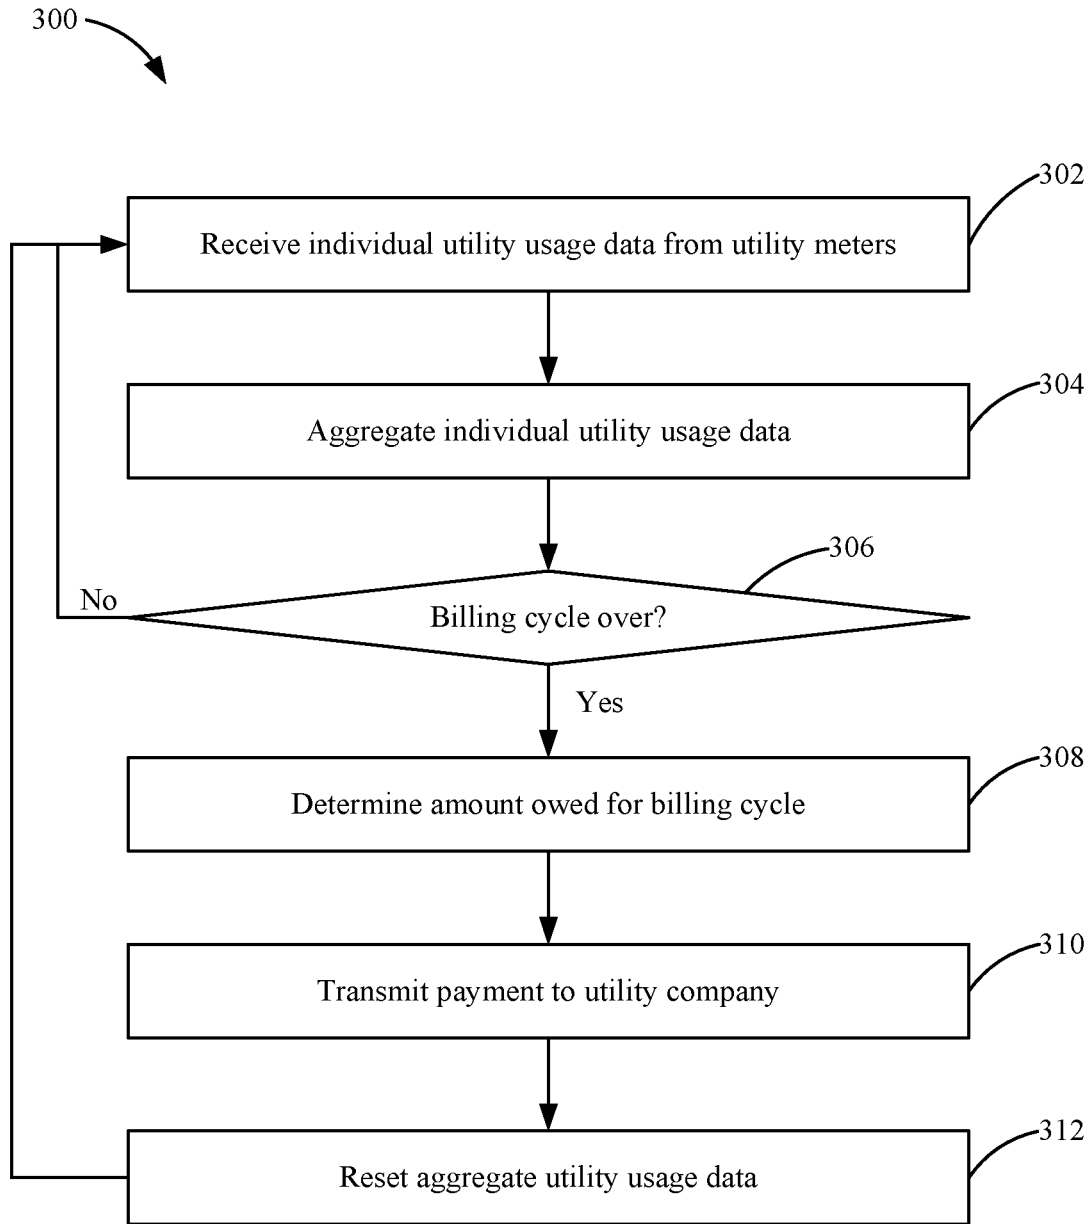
300

302
Receive individual utility usage data from utility meters

304
Aggregate individual utility usage data

306
No
Billing cycle over?
Yes

308
Determine amount owed for billing cycle

310
Transmit payment to utility company

312
Reset aggregate utility usage data